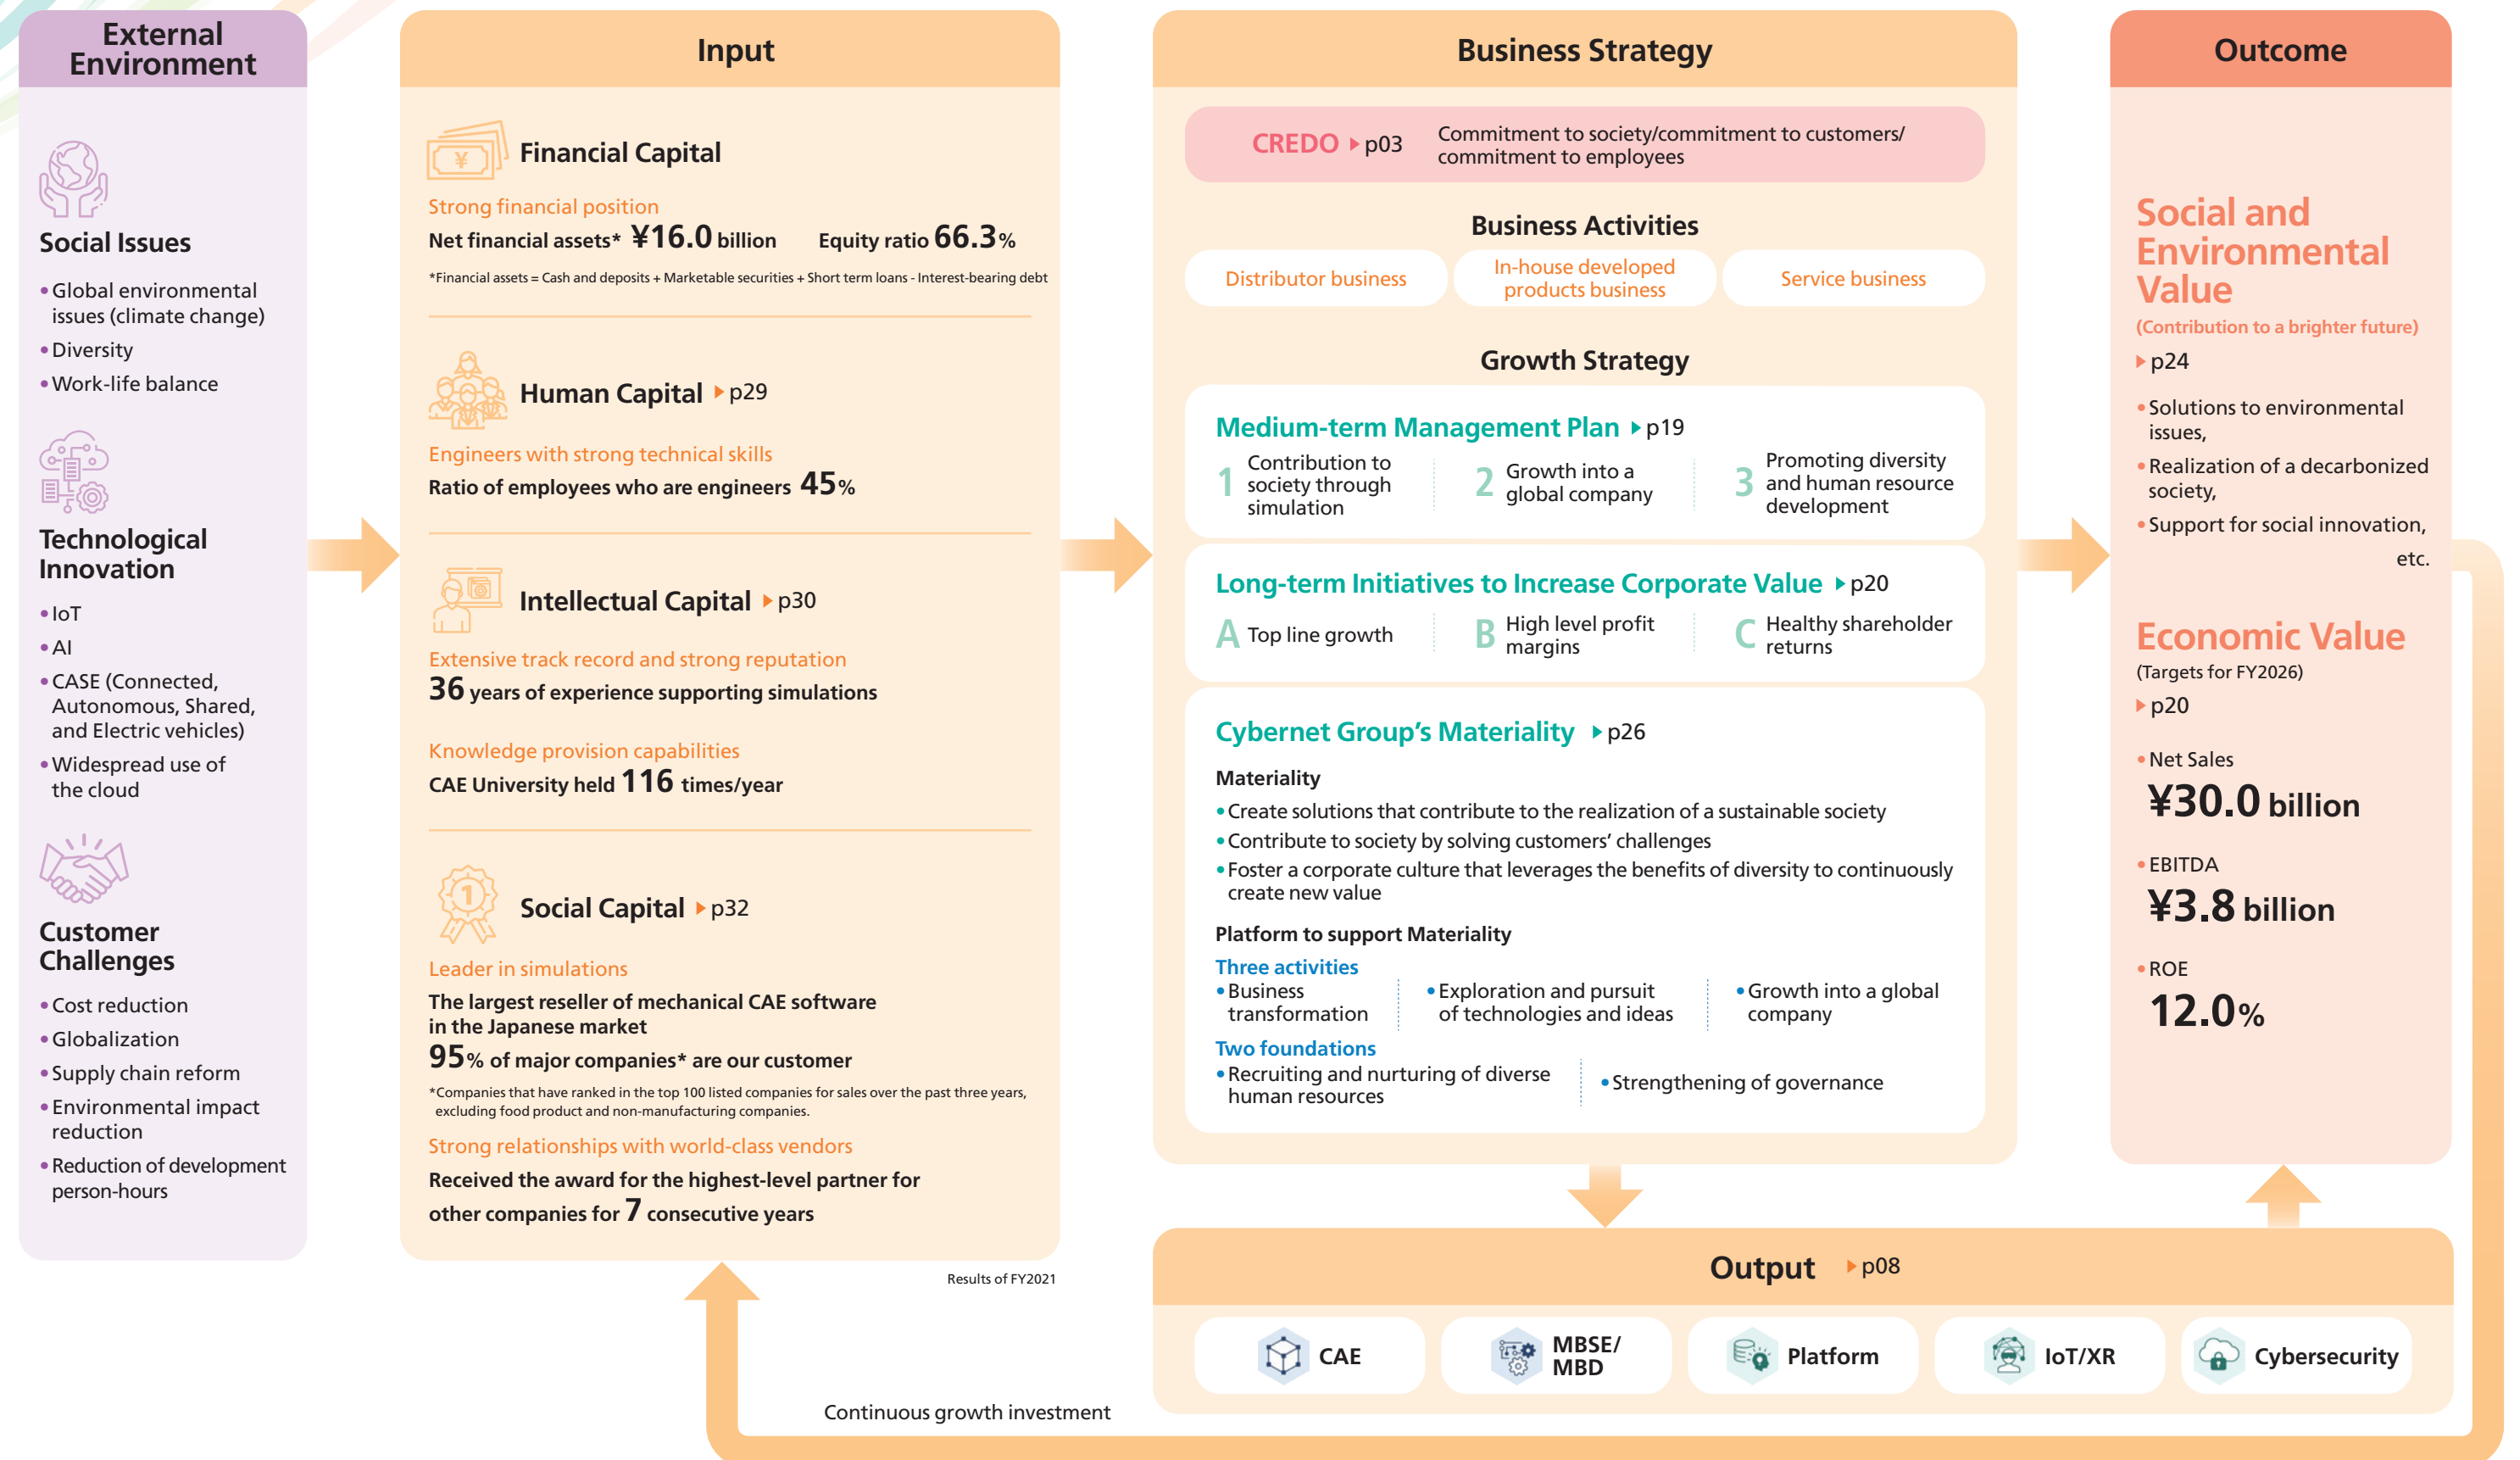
External Environment

Social Issues

• Global environmental issues (climate change)
• Diversity
• Work-life balance

Technological Innovation

• IoT
• AI
• CASE (Connected, Autonomous, Shared, and Electric vehicles)
• Widespread use of the cloud

Customer Challenges

• Cost reduction
• Globalization
• Supply chain reform
• Environmental impact reduction
• Reduction of development person-hours

Input

Financial Capital

Strong financial position
Net financial assets* ¥16.0 billion Equity ratio 66.3%
*Financial assets = Cash and deposits + Marketable securities + Short term loans - Interest-bearing debt

Human Capital ▸p29

Engineers with strong technical skills
Ratio of employees who are engineers 45%

Intellectual Capital ▸p30

Extensive track record and strong reputation
36 years of experience supporting simulations

Knowledge provision capabilities
CAE University held 116 times/year

Social Capital ▸p32

Leader in simulations
The largest reseller of mechanical CAE software in the Japanese market
95% of major companies* are our customer
*Companies that have ranked in the top 100 listed companies for sales over the past three years, excluding food product and non-manufacturing companies.
Strong relationships with world-class vendors
Received the award for the highest-level partner for other companies for 7 consecutive years

Results of FY2021

Business Strategy

CREDO ▸p03 Commitment to society/commitment to customers/ commitment to employees

Business Activities

Distributor business
In-house developed products business
Service business

Growth Strategy

Medium-term Management Plan ▸p19
1 Contribution to society through simulation
2 Growth into a global company
3 Promoting diversity and human resource development

Long-term Initiatives to Increase Corporate Value ▸p20
A Top line growth
B High level profit margins
C Healthy shareholder returns

Cybernet Group's Materiality ▸p26
Materiality
• Create solutions that contribute to the realization of a sustainable society
• Contribute to society by solving customers' challenges
• Foster a corporate culture that leverages the benefits of diversity to continuously create new value
Platform to support Materiality
Three activities
• Business transformation
• Exploration and pursuit of technologies and ideas
• Growth into a global company
Two foundations
• Recruiting and nurturing of diverse human resources
• Strengthening of governance

Outcome

Social and Environmental Value
(Contribution to a brighter future)
▸p24
• Solutions to environmental issues,
• Realization of a decarbonized society,
• Support for social innovation,
etc.

Economic Value
(Targets for FY2026)
▸p20
• Net Sales
¥30.0 billion
• EBITDA
¥3.8 billion
• ROE
12.0%

Output ▸p08

CAE
MBSE/ MBD
Platform
IoT/XR
Cybersecurity

Continuous growth investment